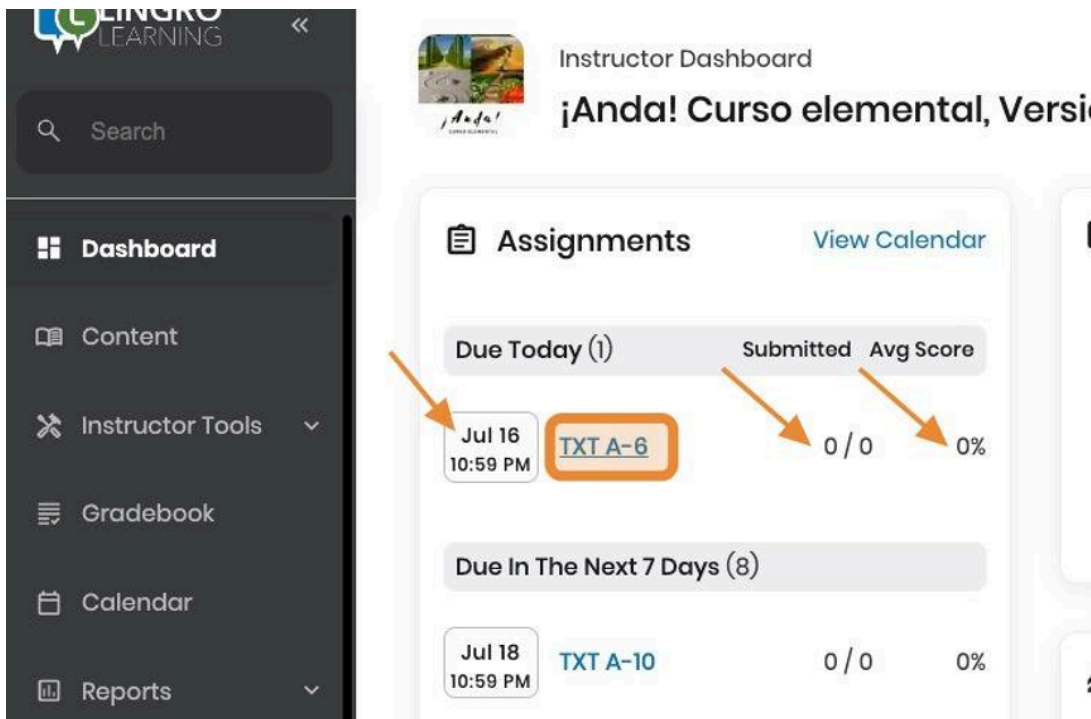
LINGRO LEARNING

«

Search

Dashboard

Content

Instructor Tools

Gradebook

Calendar

Reports

¡Anda!

Instructor Dashboard

¡Anda! Curso elemental, Versi

Assignments

View Calendar

Due Today (1)

Submitted

Avg Score

Jul 16
10:59 PM

TXT A-6

0 / 0

0%

Due In The Next 7 Days (8)

Jul 18
10:59 PM

TXT A-10

0 / 0

0%